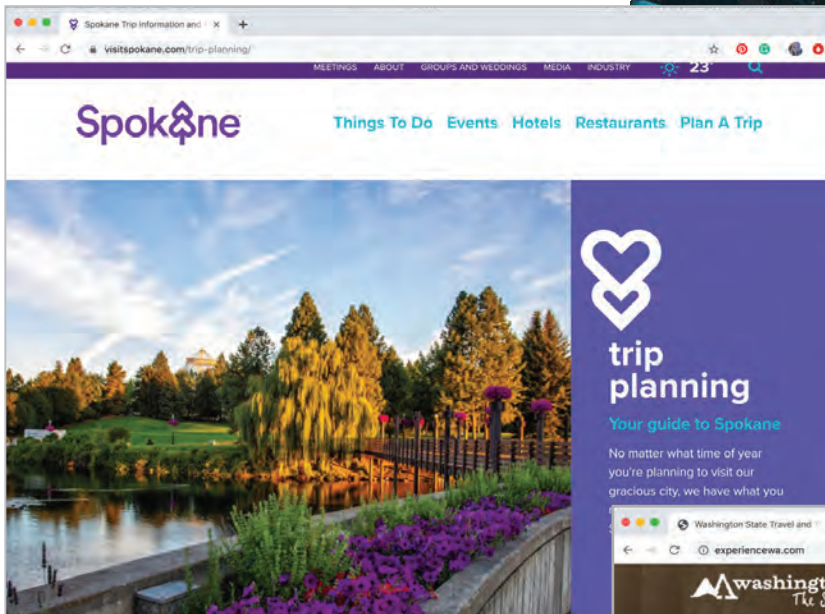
Spokane Trip Information and ×
+
visitspokane.com/trip-planning/

MEETINGS ABOUT GROUPS AND WEDDINGS MEDIA INDUSTRY 23°

Spokane

Things To Do Events Hotels Restaurants Plan A Trip

trip planning

Your guide to Spokane

No matter what time of year you're planning to visit our gracious city, we have what you

Washington State Travel and
experiencewa.com

washingt
The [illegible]